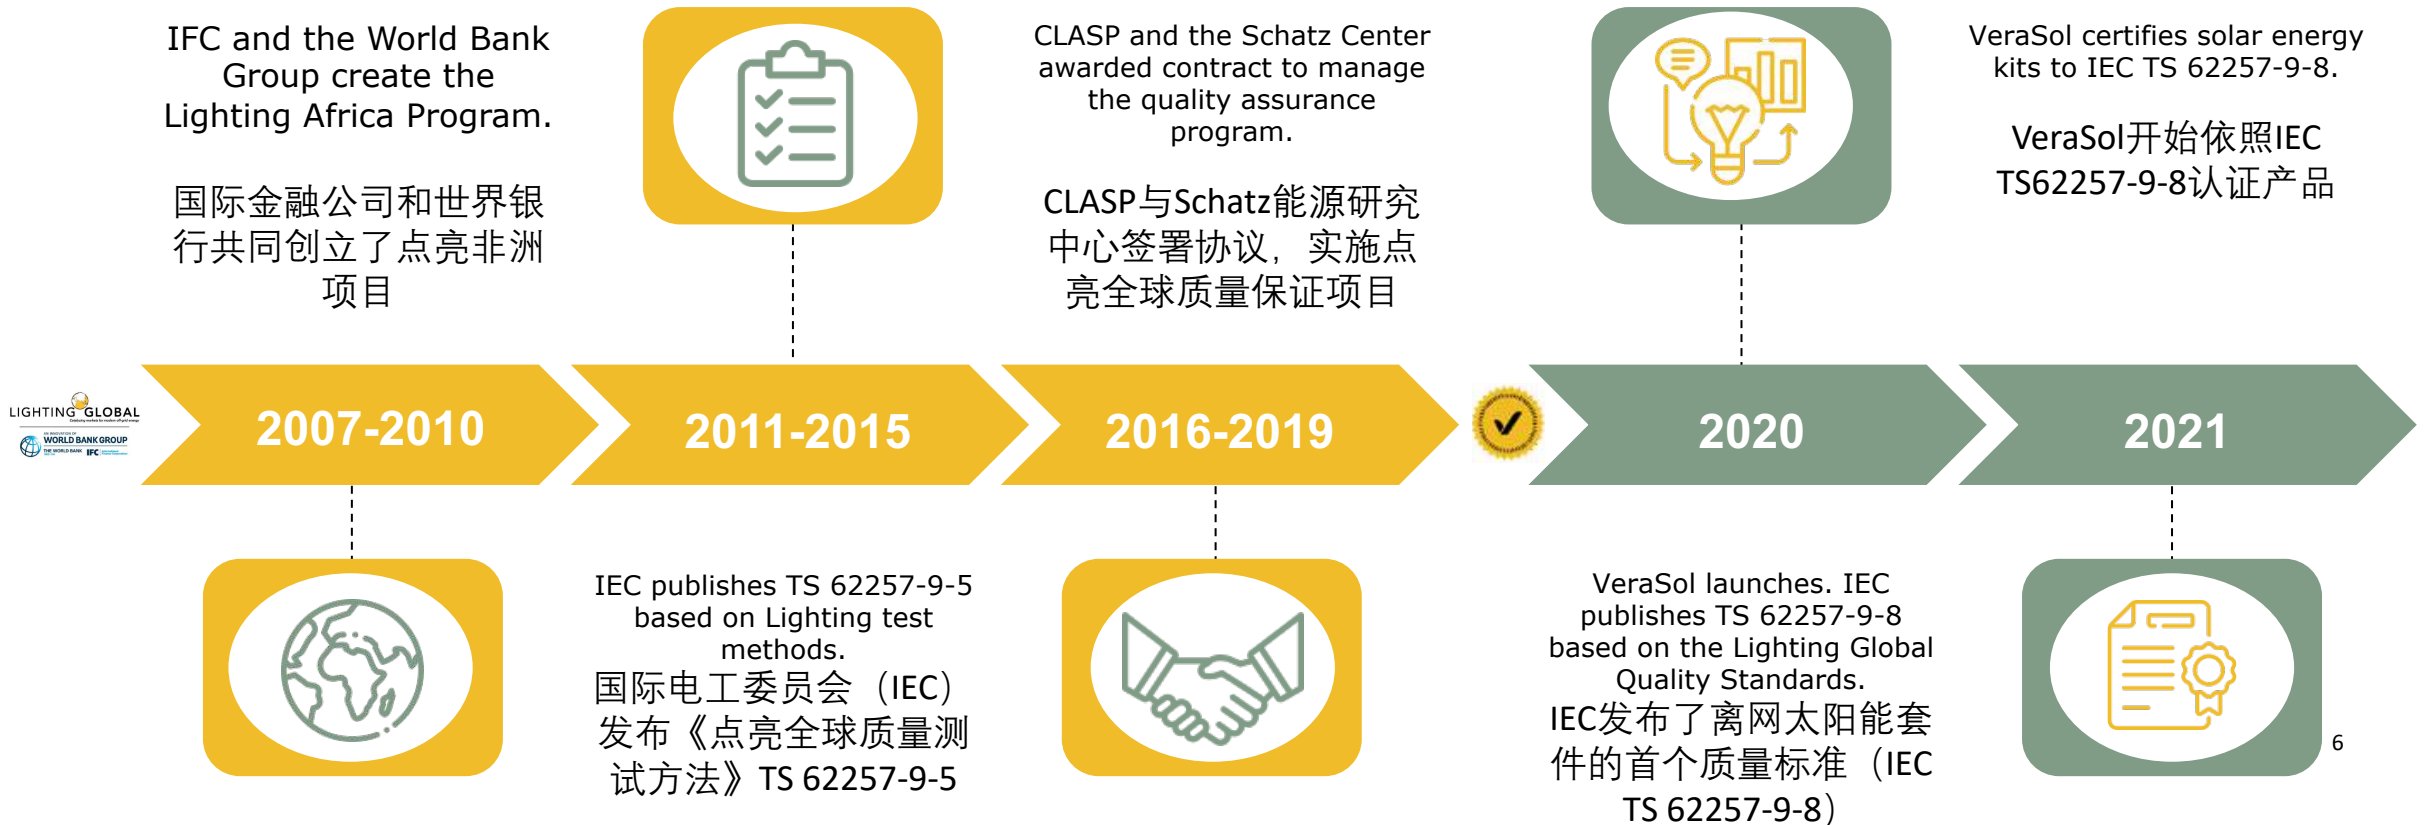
IFC and the World Bank Group create the Lighting Africa Program.

国际金融公司和世界银行共同创立了点亮非洲项目

CLASP and the Schatz Center awarded contract to manage the quality assurance program.

CLASP与Schatz能源研究中心签署协议，实施点亮全球质量保证项目

VeraSol certifies solar energy kits to IEC TS 62257-9-8.

VeraSol开始依照IEC TS62257-9-8认证产品

LIGHTING GLOBAL

WORLD BANK GROUP

2007-2010

2011-2015

2016-2019

2020

2021

IEC publishes TS 62257-9-5 based on Lighting test methods.

国际电工委员会（IEC）发布《点亮全球质量测试方法》TS 62257-9-5

VeraSol launches. IEC publishes TS 62257-9-8 based on the Lighting Global Quality Standards.

IEC发布了离网太阳能套件的首个质量标准（IEC TS 62257-9-8）

6